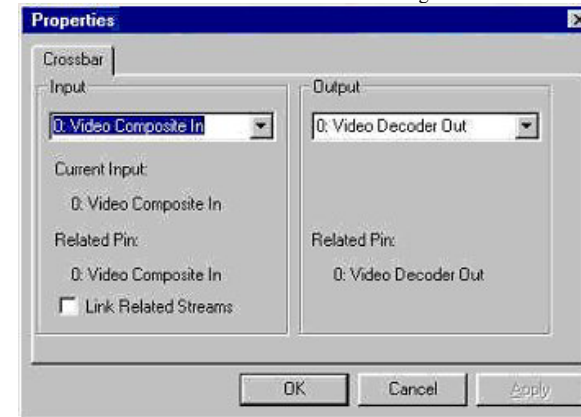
Properties

Crossbar

Input

0: Video Composite In

Current Input:

0: Video Composite In

Related Pin:

0: Video Composite In

Link Related Streams

Output

0: Video Decoder Out

Related Pin:

0: Video Decoder Out

OK

Cancel

Apply